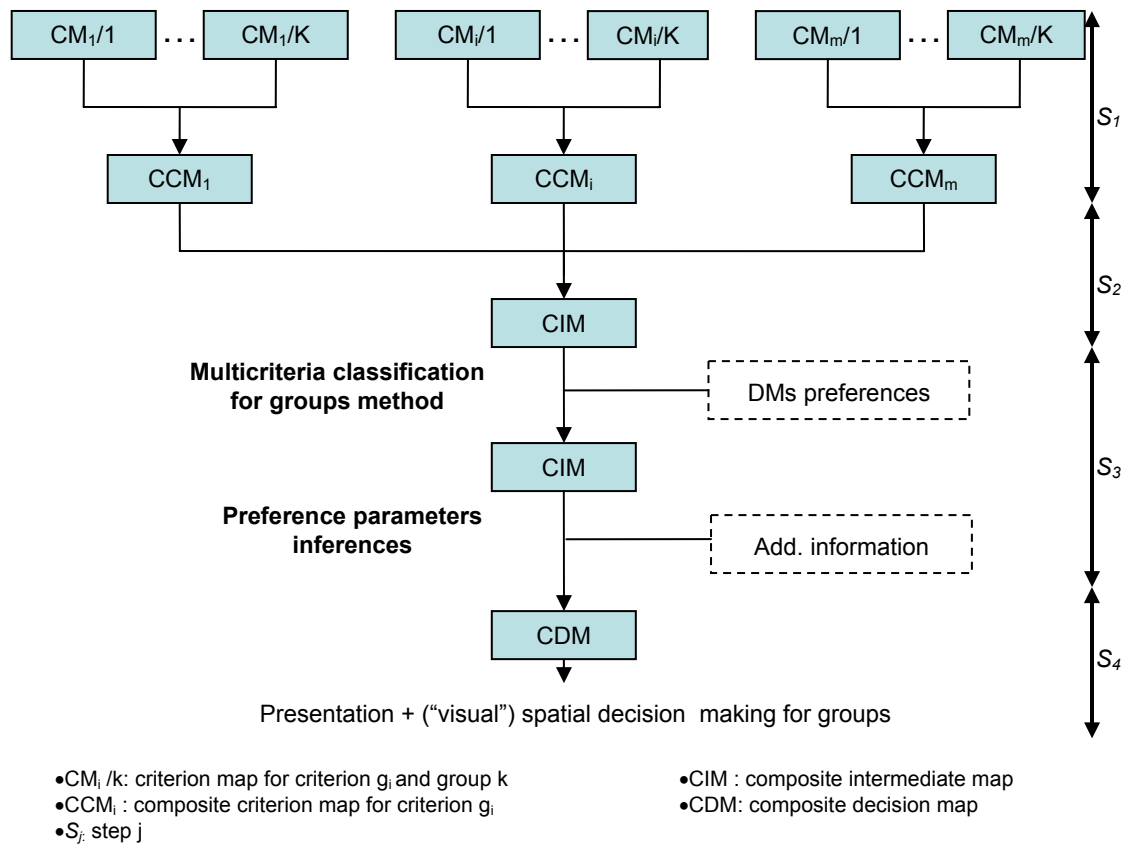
$CM_1/1$ . . . $CM_1/K$

$CM_i/1$ . . . $CM_i/K$

$CM_m/1$ . . . $CM_m/K$

$S_1$

$CCM_1$

$CCM_i$

$CCM_m$

$S_2$

CIM

**Multicriteria classification for groups method**

DMs preferences

$S_3$

CIM

**Preference parameters inferences**

Add. information

CDM

$S_4$

Presentation + ("visual") spatial decision making for groups

•$CM_i$ /k: criterion map for criterion $g_i$ and group k
•$CCM_i$ : composite criterion map for criterion $g_i$
•$S_j$: step j

•CIM : composite intermediate map
•CDM: composite decision map